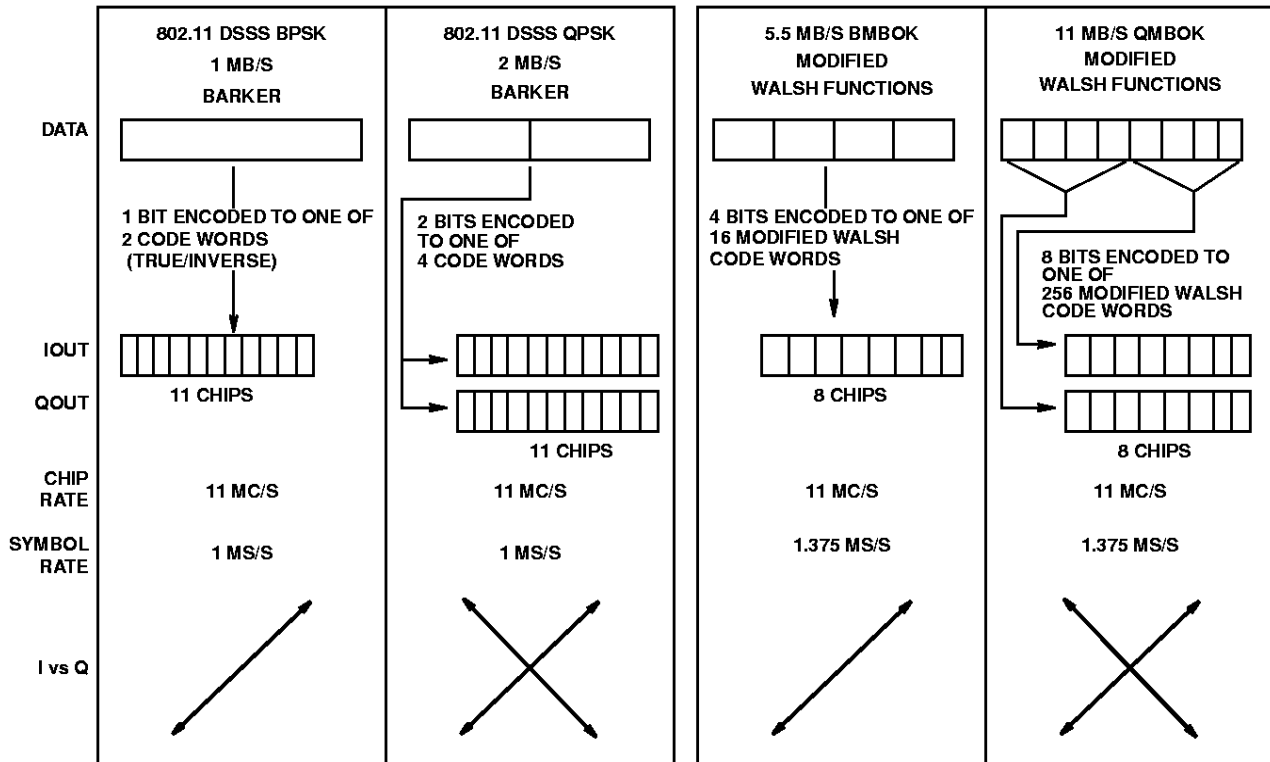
802.11 DSSS BPSK
1 MB/S
BARKER

802.11 DSSS QPSK
2 MB/S
BARKER

5.5 MB/S BMBOK
MODIFIED
WALSH FUNCTIONS

11 MB/S QMBOK
MODIFIED
WALSH FUNCTIONS

DATA

1 BIT ENCODED TO ONE OF 2 CODE WORDS (TRUE/INVERSE)

2 BITS ENCODED TO ONE OF 4 CODE WORDS

4 BITS ENCODED TO ONE OF 16 MODIFIED WALSH CODE WORDS

8 BITS ENCODED TO ONE OF 256 MODIFIED WALSH CODE WORDS

IOUT

QOUT

11 CHIPS

11 CHIPS

8 CHIPS

8 CHIPS

CHIP RATE

11 MC/S

11 MC/S

11 MC/S

11 MC/S

SYMBOL RATE

1 MS/S

1 MS/S

1.375 MS/S

1.375 MS/S

I vs Q